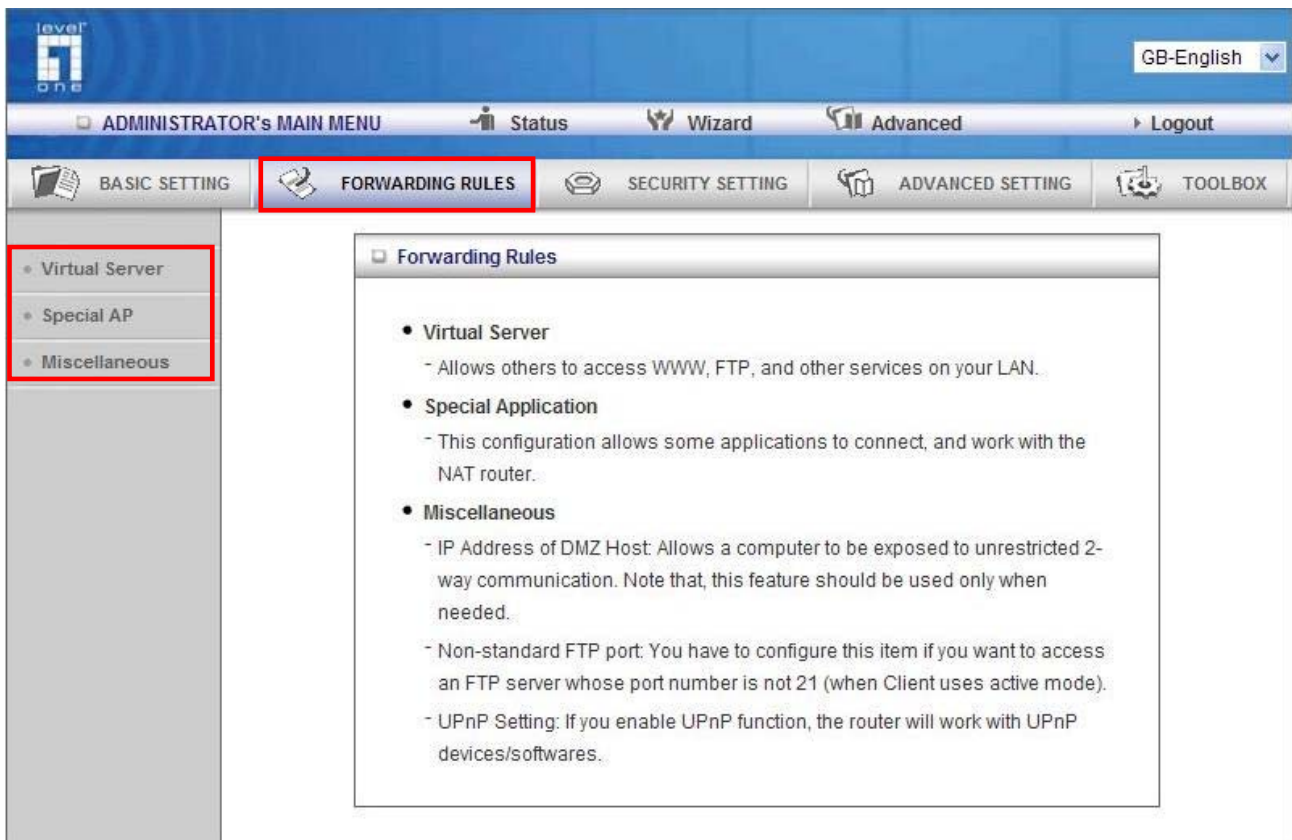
level one

GB-English

ADMINISTRATOR's MAIN MENU Status Wizard Advanced Logout

BASIC SETTING FORWARDING RULES SECURITY SETTING ADVANCED SETTING TOOLBOX

Virtual Server
Special AP
Miscellaneous

Forwarding Rules

• Virtual Server
- Allows others to access WWW, FTP, and other services on your LAN.

• Special Application
- This configuration allows some applications to connect, and work with the NAT router.

• Miscellaneous
- IP Address of DMZ Host: Allows a computer to be exposed to unrestricted 2-way communication. Note that, this feature should be used only when needed.
- Non-standard FTP port: You have to configure this item if you want to access an FTP server whose port number is not 21 (when Client uses active mode).
- UPnP Setting: If you enable UPnP function, the router will work with UPnP devices/softwares.